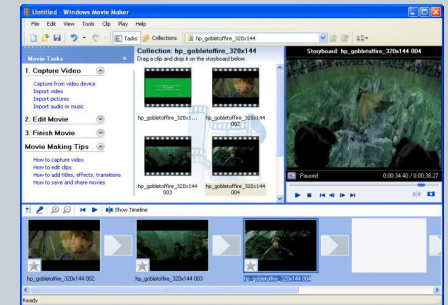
Untitled - Windows Movie Maker

File Edit View Tools Clip Play Help

Tasks Collections hp_gobletoffire_320x144

Movie Tasks

1. Capture Video

Capture from video device
Import video
Import pictures
Import audio or music

2. Edit Movie

3. Finish Movie

Movie Making Tips

How to capture video
How to edit clips
How to add titles, effects, transitions
How to save and share movies

Collection: hp_gobletoffire_320x144
Drag a clip and drop it on the storyboard below.

hp_gobletoffire_320x1...
hp_gobletoffire_320x144 002
hp_gobletoffire_320x144 003
hp_gobletoffire_320x144 004

Storyboard: hp_gobletoffire_320x144 004

Paused 0:00:34.40 / 0:00:38.27

Show Timeline

hp_gobletoffire_320x144 002
hp_gobletoffire_320x144 003
hp_gobletoffire_320x144 004

Ready